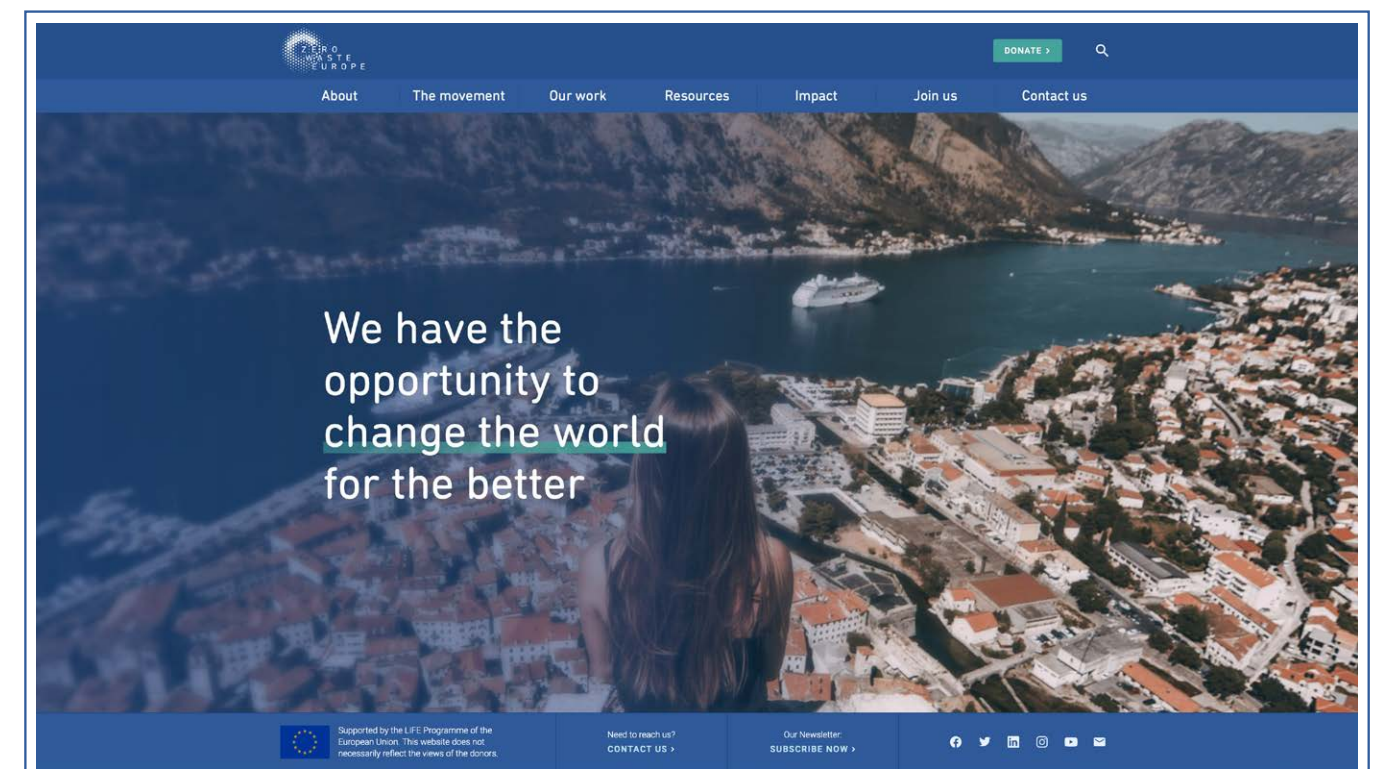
ZERO WASTE EUROPE

DONATE >

About The movement Our work Resources Impact Join us Contact us

We have the opportunity to change the world for the better

Supported by the LIFE Programme of the European Union. This website does not necessarily reflect the views of the donors.

Need to reach us?
CONTACT US >

Our Newsletter:
SUBSCRIBE NOW >